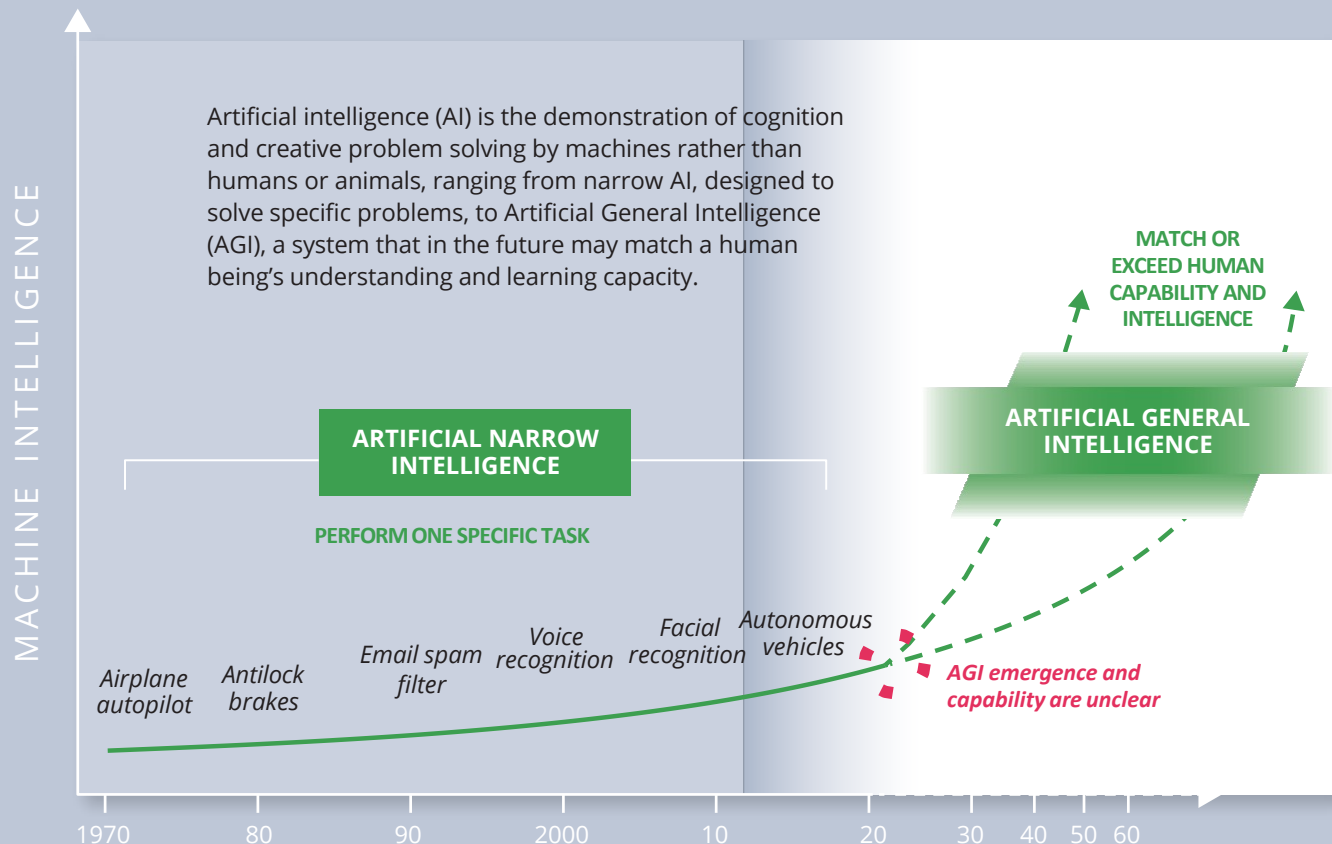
MACHINE INTELLIGENCE

Artificial intelligence (AI) is the demonstration of cognition and creative problem solving by machines rather than humans or animals, ranging from narrow AI, designed to solve specific problems, to Artificial General Intelligence (AGI), a system that in the future may match a human being's understanding and learning capacity.

MATCH OR EXCEED HUMAN CAPABILITY AND INTELLIGENCE

ARTIFICIAL NARROW INTELLIGENCE

PERFORM ONE SPECIFIC TASK

ARTIFICIAL GENERAL INTELLIGENCE

Airplane autopilot

Antilock brakes

Email spam filter

Voice recognition

Facial recognition

Autonomous vehicles

AGI emergence and capability are unclear

1970 80 90 2000 10 20 30 40 50 60